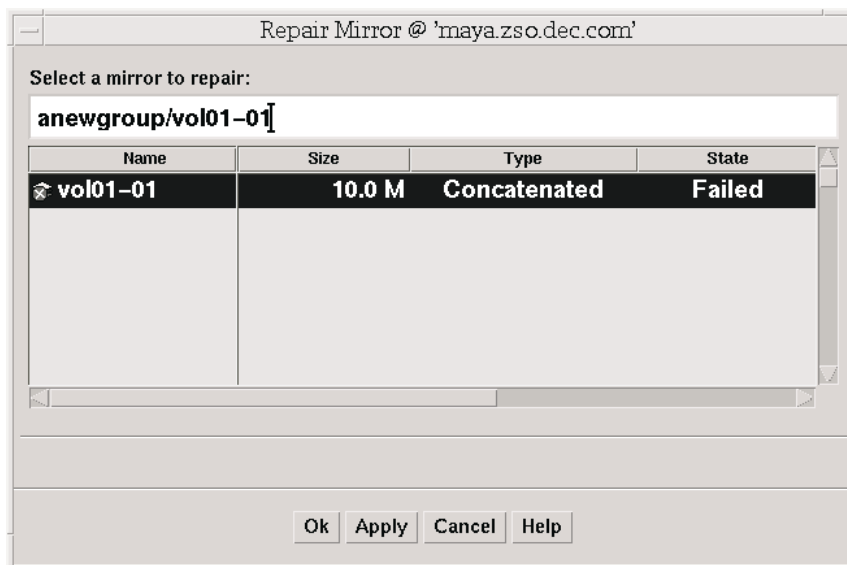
Repair Mirror @ 'maya.zso.dec.com'

Select a mirror to repair:

anewgroup/vol01-01

| Name | Size | Type | State |
|---|---|---|---|
| vol01-01 | 10.0 M | Concatenated | Failed |

Ok Apply Cancel Help